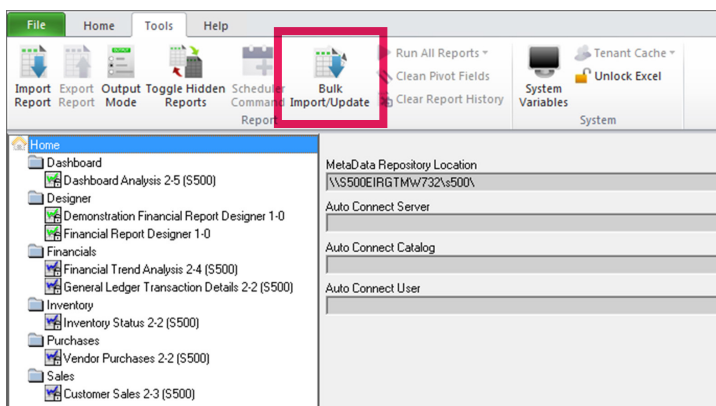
File Home Tools Help

Import Report
Export Report
Output Mode
Toggle Hidden Reports
Scheduler Command
Bulk Import/Update
Run All Reports
Clean Pivot Fields
Clear Report History
Report
System Variables
Tenant Cache
Unlock Excel
System

Home
Dashboard
Dashboard Analysis 2-5 (S500)
Designer
Demonstration Financial Report Designer 1-0
Financial Report Designer 1-0
Financials
Financial Trend Analysis 2-4 (S500)
General Ledger Transaction Details 2-2 (S500)
Inventory
Inventory Status 2-2 (S500)
Purchases
Vendor Purchases 2-2 (S500)
Sales
Customer Sales 2-3 (S500)

MetaData Repository Location
\\S500EIRGTMW732\s500\
Auto Connect Server
Auto Connect Catalog
Auto Connect User